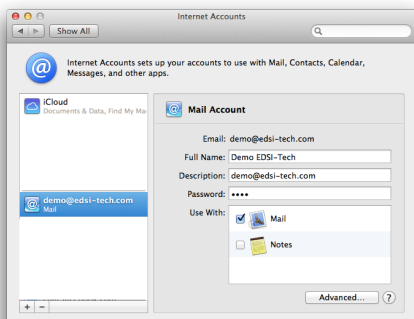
Internet Accounts

Show All

Internet Accounts sets up your accounts to use with Mail, Contacts, Calendar, Messages, and other apps.

iCloud
Documents & Data, Find My Ma

demo@edsi-tech.com
Mail

Mail Account

Email: demo@edsi-tech.com
Full Name: Demo EDSI-Tech
Description: demo@edsi-tech.com
Password: ••••
Use With:
Mail
Notes

Advanced...
?

+ −